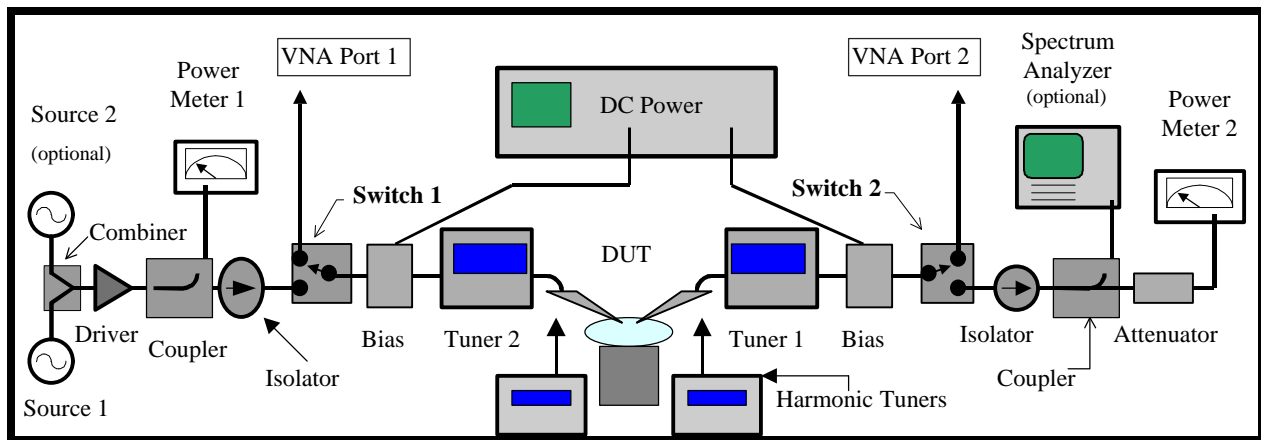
VNA Port 1

DC Power

VNA Port 2

Spectrum Analyzer (optional)

Power Meter 1

Source 2 (optional)

Power Meter 2

Switch 1

Switch 2

Combiner

DUT

Driver

Coupler

Bias

Tuner 2

Tuner 1

Bias

Isolator

Attenuator

Isolator

Coupler

Source 1

Harmonic Tuners